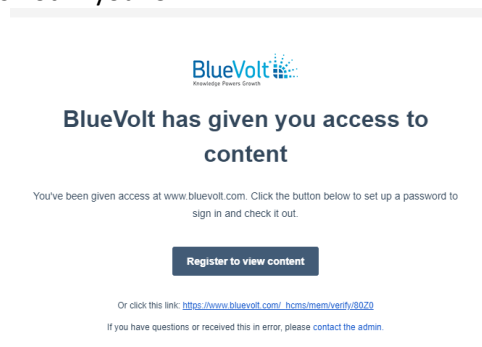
BlueVolt
Knowledge Powers Growth

BlueVolt has given you access to content

You've been given access at www.bluevolt.com. Click the button below to set up a password to sign in and check it out.

Register to view content

Or click this link: https://www.bluevolt.com/_hcms/mem/verify/80Z0

If you have questions or received this in error, please contact the admin.